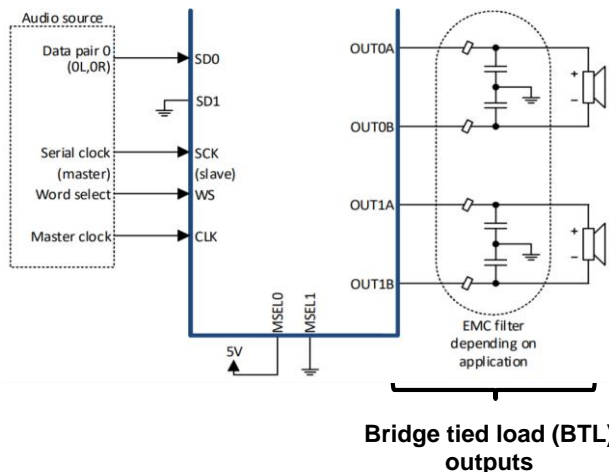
Audio source

Data pair 0
(0L,0R)

SD0

SD1

Serial clock
(master)

SCK
(slave)

Word select

WS

Master clock

CLK

MSEL0

MSEL1

5V

OUT0A

OUT0B

OUT1A

OUT1B

+
-

+
-

EMC filter
depending on
application

Bridge tied load (BTL)
outputs